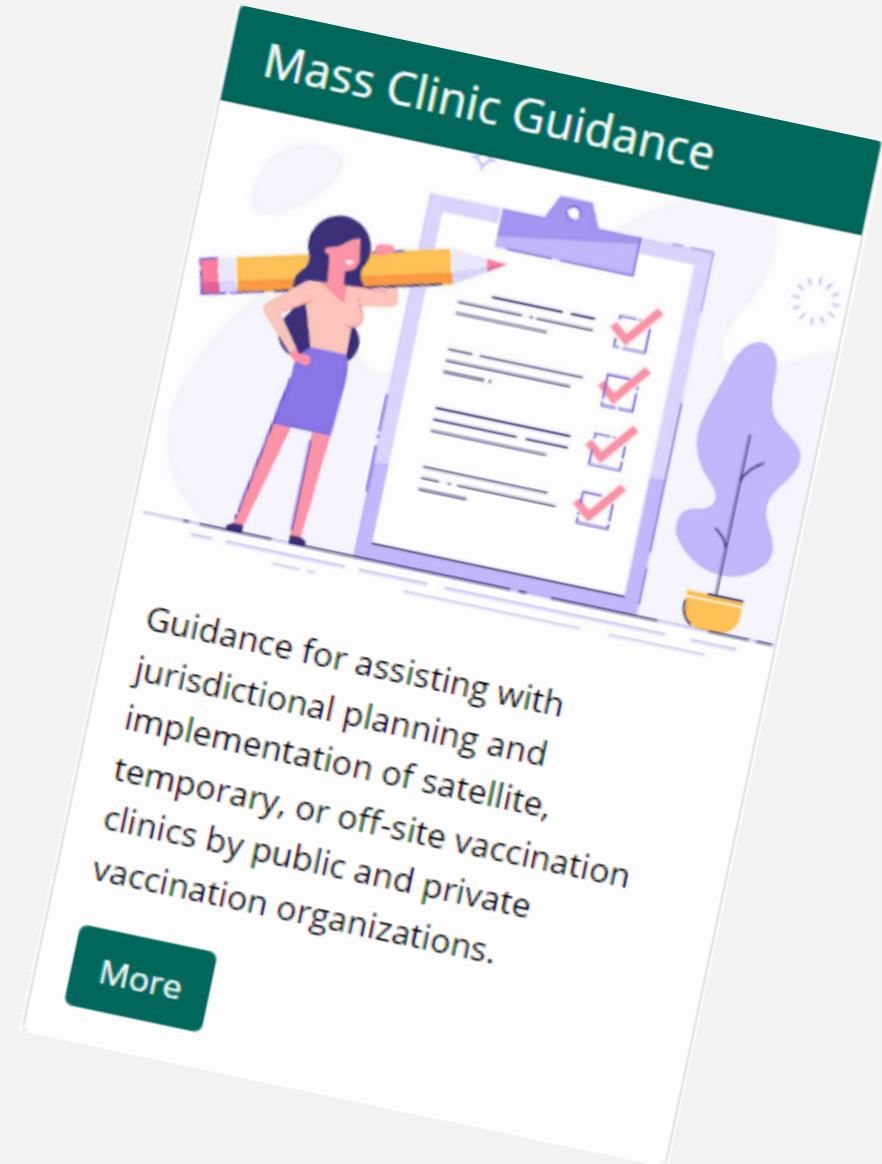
Mass Clinic Guidance

Guidance for assisting with jurisdictional planning and implementation of satellite, temporary, or off-site vaccination clinics by public and private vaccination organizations.

More